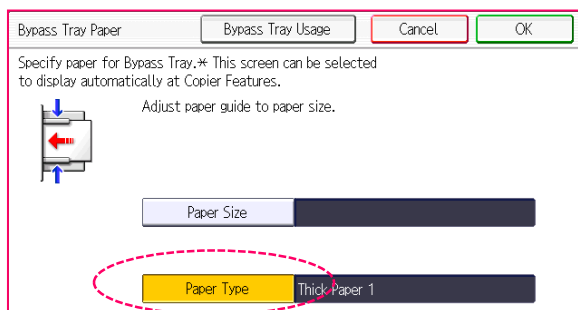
Bypass Tray Paper

Bypass Tray Usage

Cancel

OK

Specify paper for Bypass Tray.✳ This screen can be selected to display automatically at Copier Features.

Adjust paper guide to paper size.

Paper Size

Paper Type

Thick Paper 1